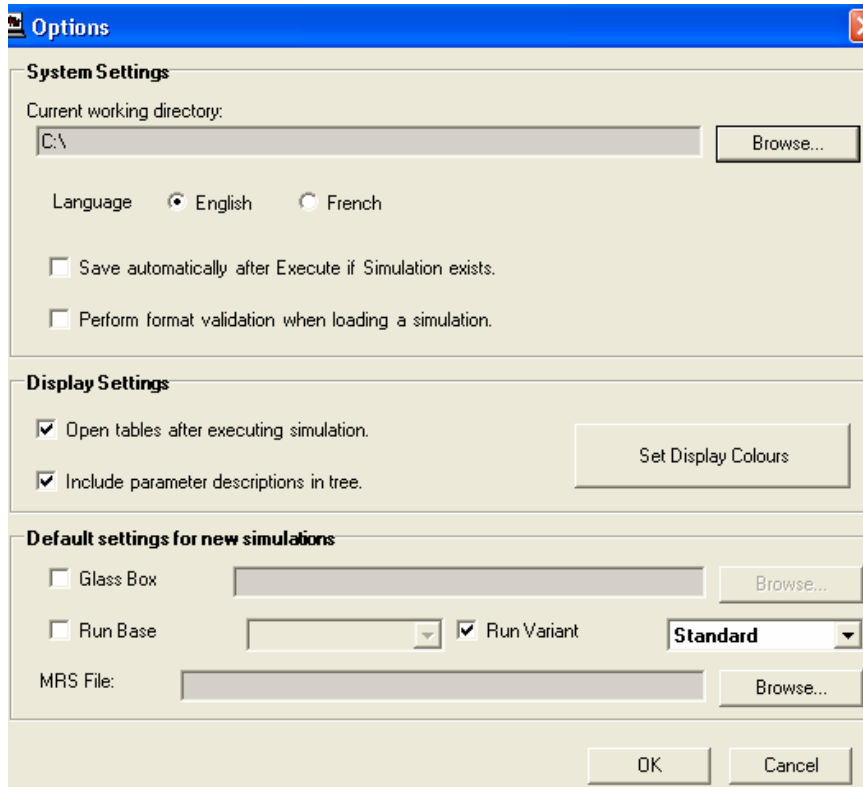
Options

System Settings

Current working directory:

C:\

Browse...

Language English French

Save automatically after Execute if Simulation exists.

Perform format validation when loading a simulation.

Display Settings

Open tables after executing simulation.

Include parameter descriptions in tree.

Set Display Colours

Default settings for new simulations

Glass Box

Browse...

Run Base

Run Variant

Standard

MRS File:

Browse...

OK

Cancel